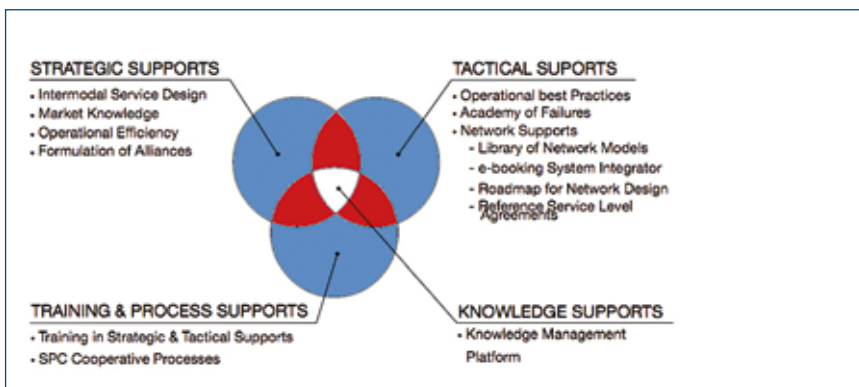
STRATEGIC SUPPORTS
- Intermodal Service Design
- Market Knowledge
- Operational Efficiency
- Formulation of Alliances

TACTICAL SUPORTS
- Operational best Practices
- Academy of Failures
- Network Supports
  - Library of Network Models
  - e-booking System Integrator
  - Roadmap for Network Design
  - Reference Service Level Agreements

TRAINING & PROCESS SUPPORTS
- Training in Strategic & Tactical Supports
- SPC Cooperative Processes

KNOWLEDGE SUPPORTS
- Knowledge Management Platform